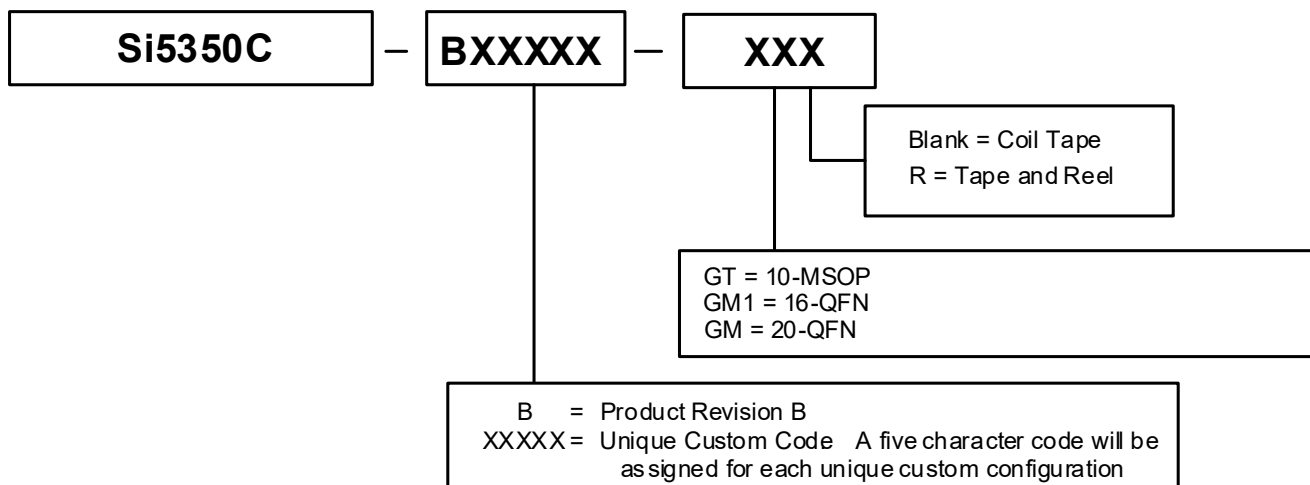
Si5350C – BXXXXX – XXX

Blank = Coil Tape
R = Tape and Reel

GT = 10-MSOP
GM1 = 16-QFN
GM = 20-QFN

B = Product Revision B
XXXXX = Unique Custom Code A five character code will be assigned for each unique custom configuration